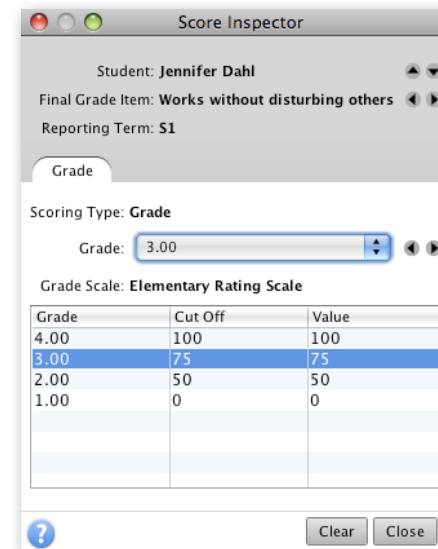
Score Inspector

Student: Jennifer Dahl

Final Grade Item: Works without disturbing others

Reporting Term: S1

Grade

Scoring Type: Grade

Grade: 3.00

Grade Scale: Elementary Rating Scale

| Grade | Cut Off | Value |
|---|---|---|
| 4.00 | 100 | 100 |
| 3.00 | 75 | 75 |
| 2.00 | 50 | 50 |
| 1.00 | 0 | 0 |

?

Clear Close